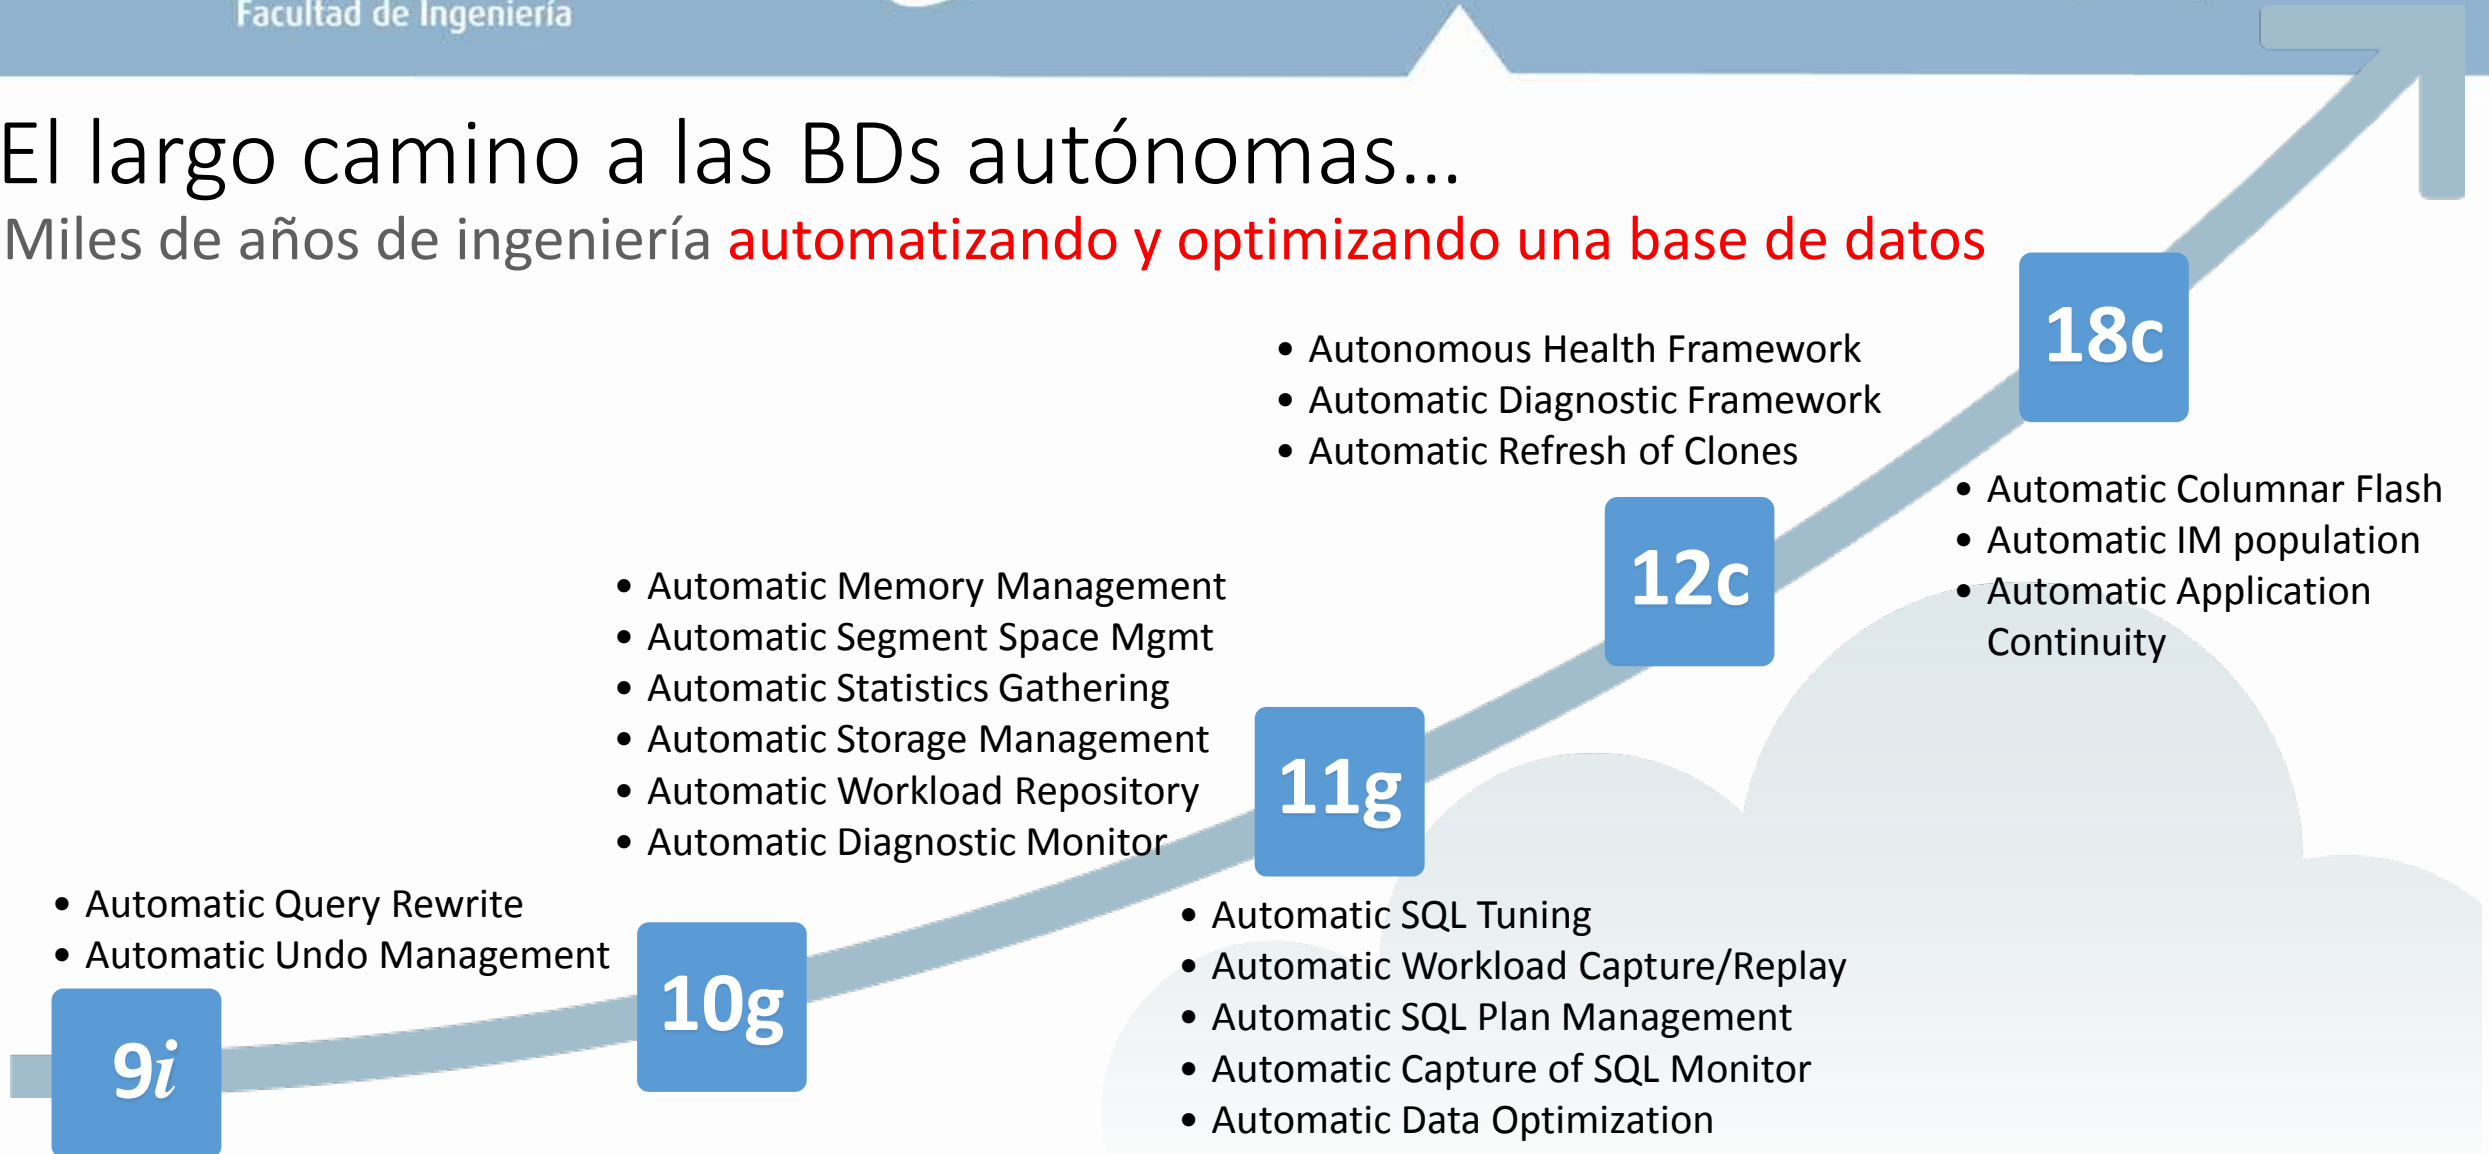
Facultad de Ingeniería

El largo camino a las BDs autónomas...

Miles de años de ingeniería automatizando y optimizando una base de datos

- Automatic Query Rewrite
- Automatic Undo Management

9i

- Automatic Memory Management
- Automatic Segment Space Mgmt
- Automatic Statistics Gathering
- Automatic Storage Management
- Automatic Workload Repository
- Automatic Diagnostic Monitor

10g

11g

- Automatic SQL Tuning
- Automatic Workload Capture/Replay
- Automatic SQL Plan Management
- Automatic Capture of SQL Monitor
- Automatic Data Optimization

- Autonomous Health Framework
- Automatic Diagnostic Framework
- Automatic Refresh of Clones

12c

18c

- Automatic Columnar Flash
- Automatic IM population
- Automatic Application Continuity